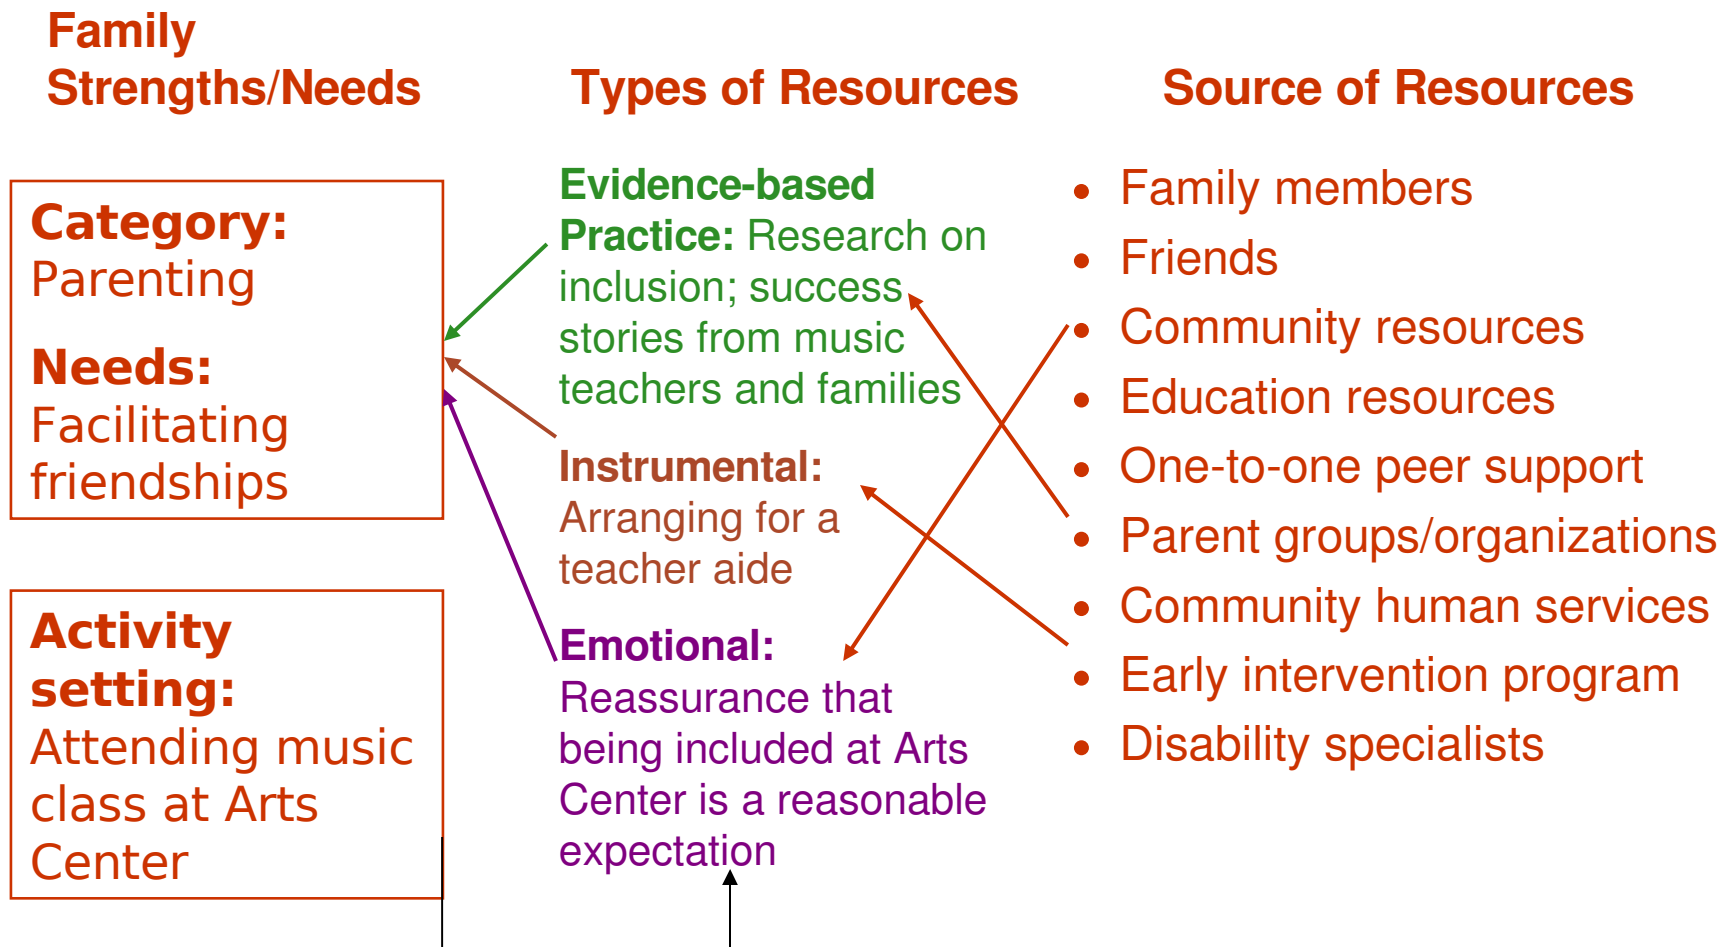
Family Strengths/Needs

Category: Parenting

Needs: Facilitating friendships

Activity setting: Attending music class at Arts Center

Types of Resources

Evidence-based Practice: Research on inclusion; success stories from music teachers and families

Instrumental: Arranging for a teacher aide

Emotional: Reassurance that being included at Arts Center is a reasonable expectation

Source of Resources

- Family members
- Friends
- Community resources
- Education resources
- One-to-one peer support
- Parent groups/organizations
- Community human services
- Early intervention program
- Disability specialists